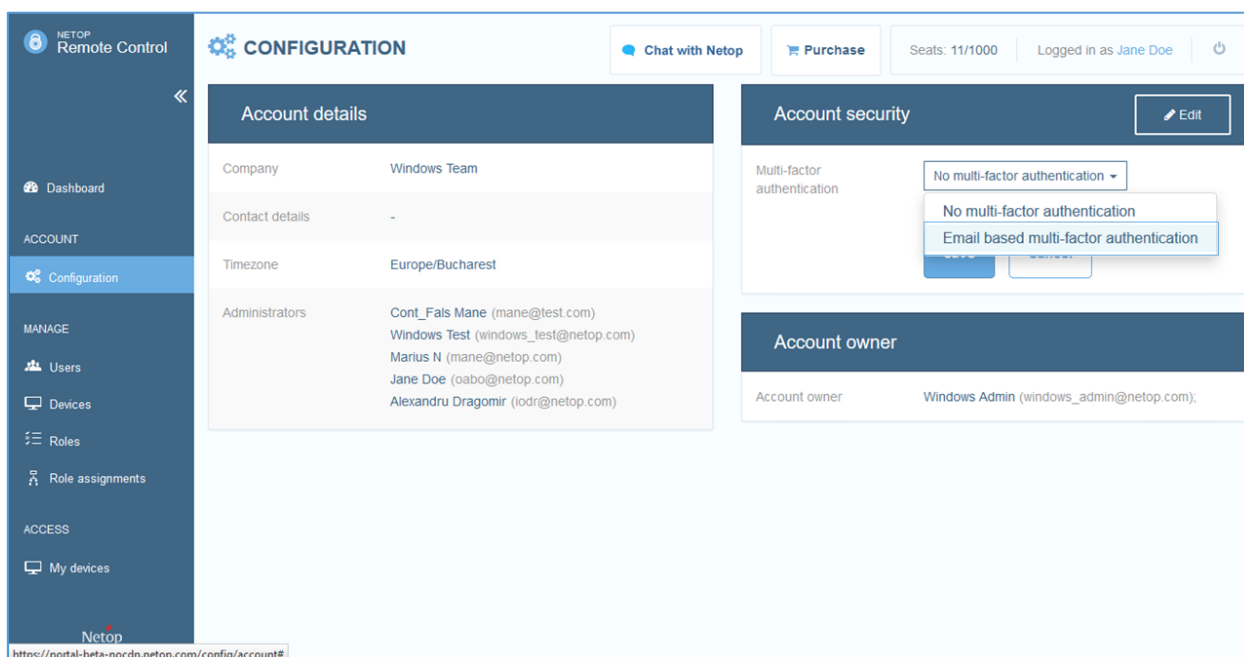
NETOP
Remote Control

«

Dashboard

ACCOUNT

Configuration

MANAGE

Users

Devices

Roles

Role assignments

ACCESS

My devices

Netop

https://portal-beta-nocdn.netop.com/config/account#

CONFIGURATION

Chat with Netop

Purchase

Seats: 11/1000

Logged in as Jane Doe

Account details

| | |
|---|---|
| Company | Windows Team |
| Contact details | - |
| Timezone | Europe/Bucharest |
| Administrators | Cont_Fals Mane (mane@test.com)<br>Windows Test (windows_test@netop.com)<br>Marius N (mane@netop.com)<br>Jane Doe (oabo@netop.com)<br>Alexandru Dragomir (iodr@netop.com) |

Account security

Edit

Multi-factor authentication

No multi-factor authentication

No multi-factor authentication

Email based multi-factor authentication

Account owner

Account owner Windows Admin (windows_admin@netop.com);